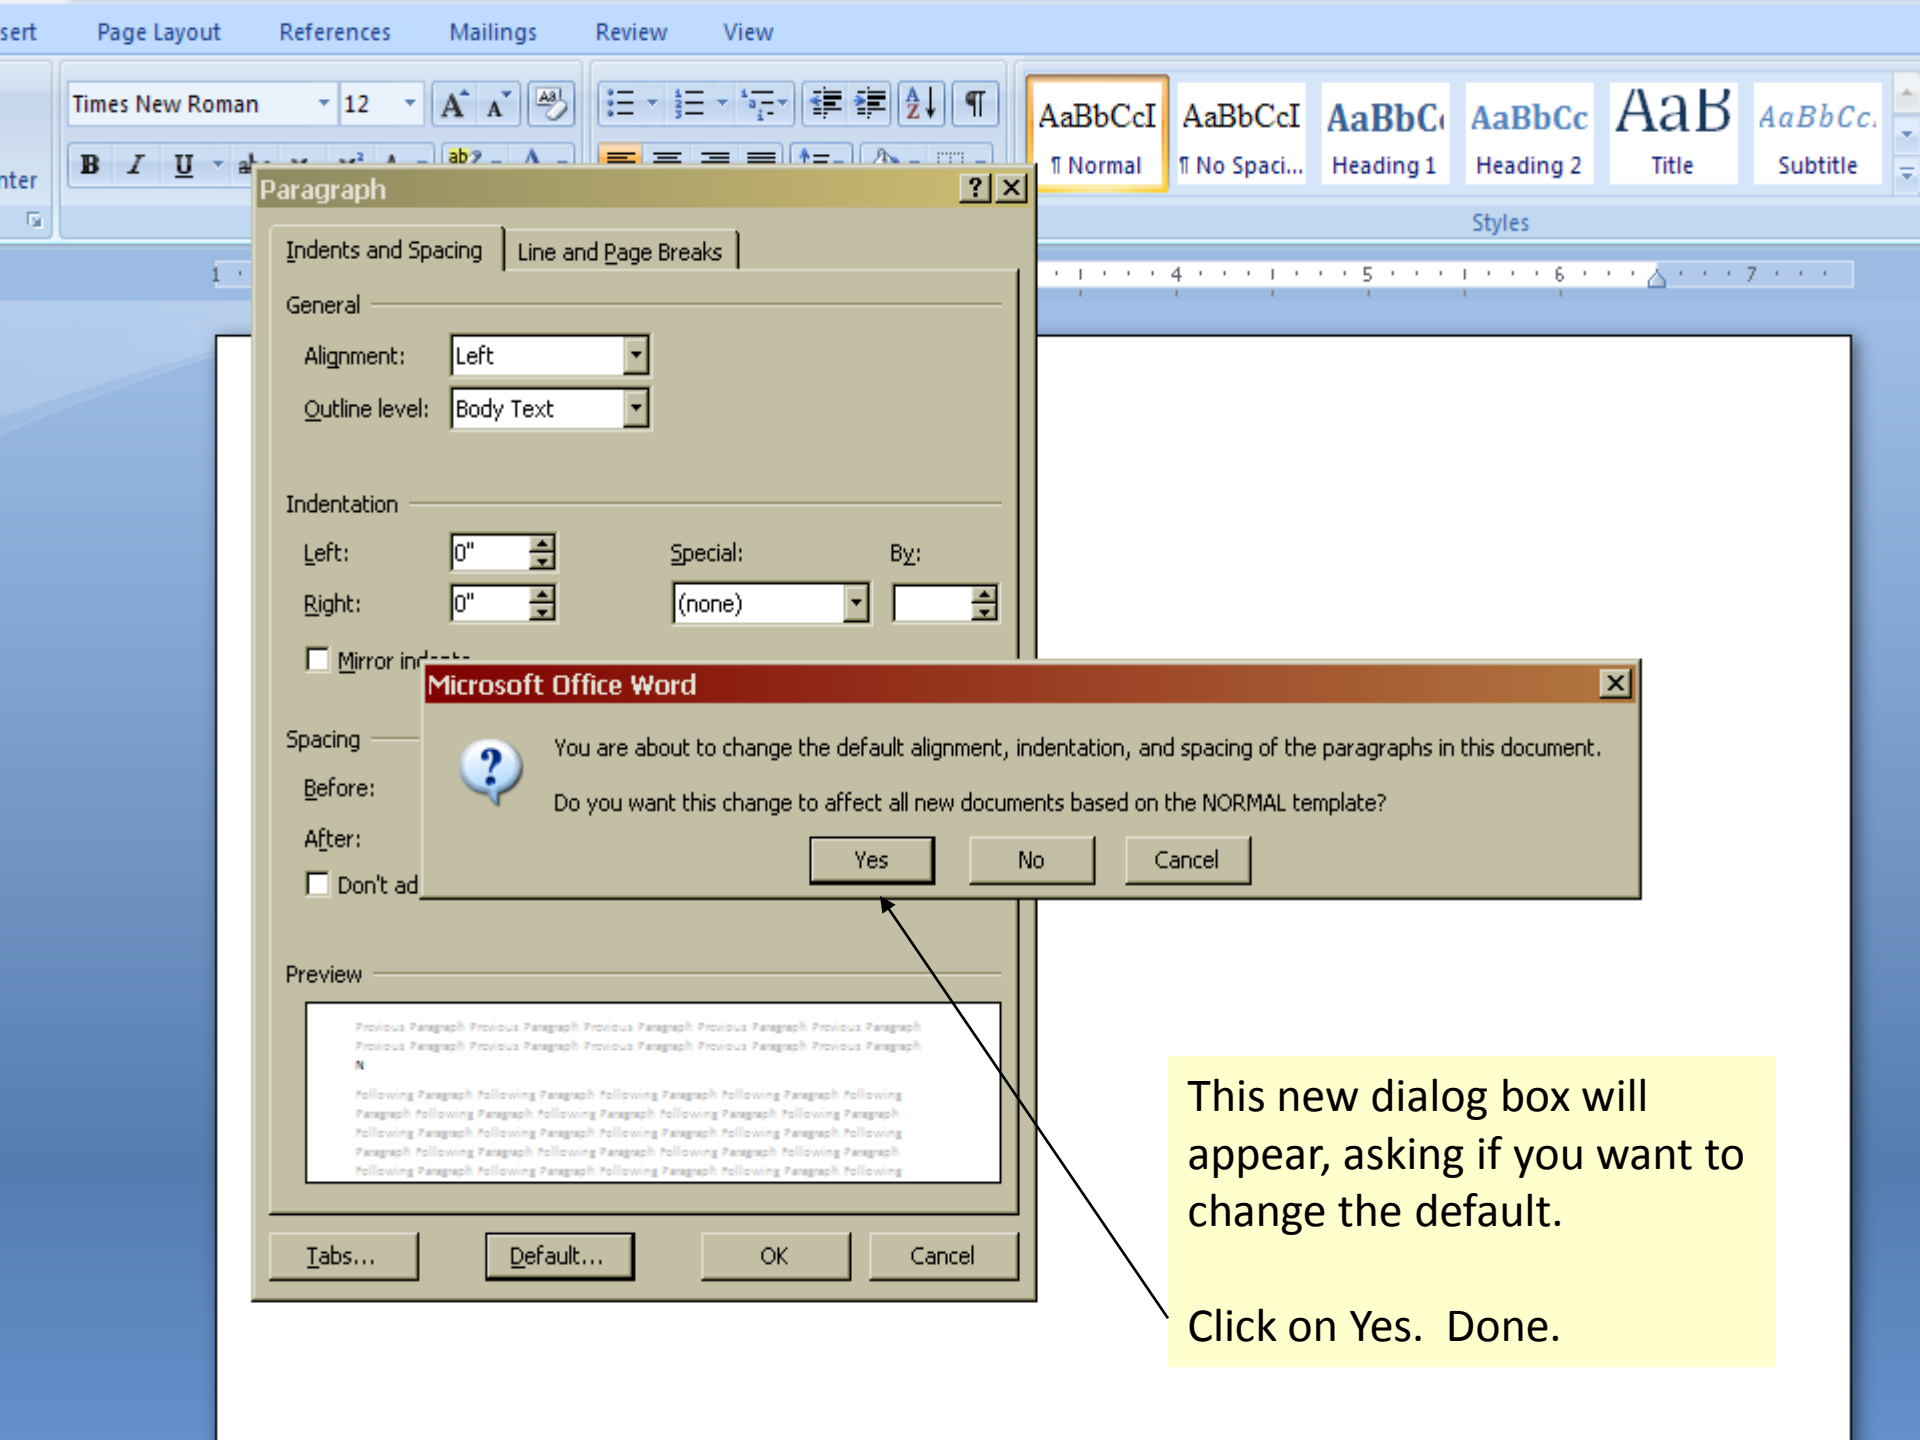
sert Page Layout References Mailings Review View

Times New Roman 12

nter

AaBbCcI ¶ Normal
AaBbCcI ¶ No Spaci...
AaBbC Heading 1
AaBbCc Heading 2
AaB Title
AaBbCc. Subtitle

Styles

Paragraph

Indents and Spacing | Line and Page Breaks

General

Alignment: Left

Outline level: Body Text

Indentation

Left: 0"

Right: 0"

Special: (none)

By:

Mirror ind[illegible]

Spacing

Before:

After:

Don't ad

Preview

Previous Paragraph Previous Paragraph Previous Paragraph Previous Paragraph Previous Paragraph Previous Paragraph Previous Paragraph Previous Paragraph Previous Paragraph Previous Paragraph

N

Following Paragraph Following Paragraph Following Paragraph Following Paragraph Following Paragraph Following Paragraph Following Paragraph Following Paragraph Following Paragraph Following Paragraph Following Paragraph Following Paragraph Following Paragraph Following Paragraph Following Paragraph Following Paragraph Following Paragraph Following Paragraph Following Paragraph Following Paragraph Following Paragraph Following Paragraph Following Paragraph

Tabs... Default... OK Cancel

Microsoft Office Word

You are about to change the default alignment, indentation, and spacing of the paragraphs in this document.

Do you want this change to affect all new documents based on the NORMAL template?

Yes No Cancel

This new dialog box will appear, asking if you want to change the default.

Click on Yes. Done.